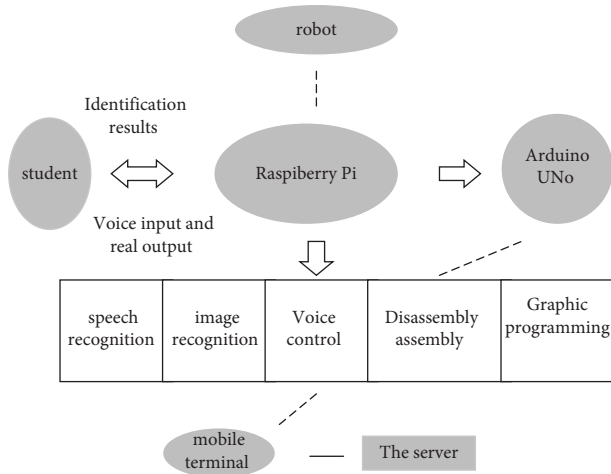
robot

Identification results

student

Raspberry Pi

Arduino UNo

Voice input and real output

| speech recognition | image recognition | Voice control | Disassembly assembly | Graphic programming |
|---|---|---|---|---|

mobile terminal

The server